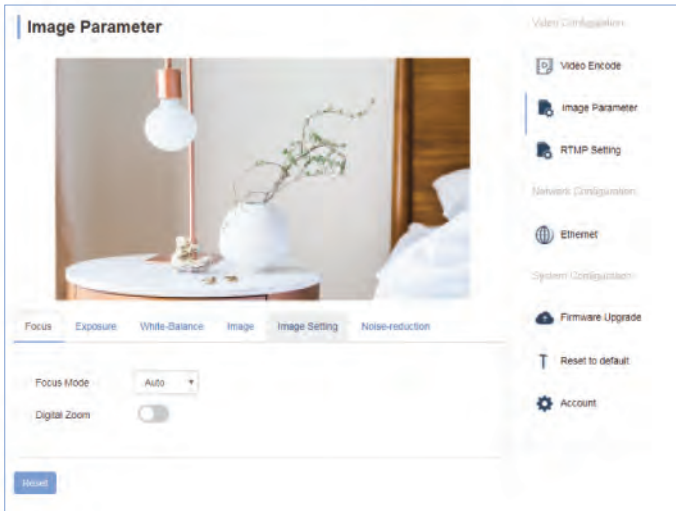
Image Parameter

Focus Exposure White-Balance Image Image Setting Noise-reduction

Focus Mode Auto

Digital Zoom

Reset

Video Configuration

Video Encode

Image Parameter

RTMP Setting

Network Configuration

Ethernet

System Configuration

Firmware Upgrade

Reset to default

Account